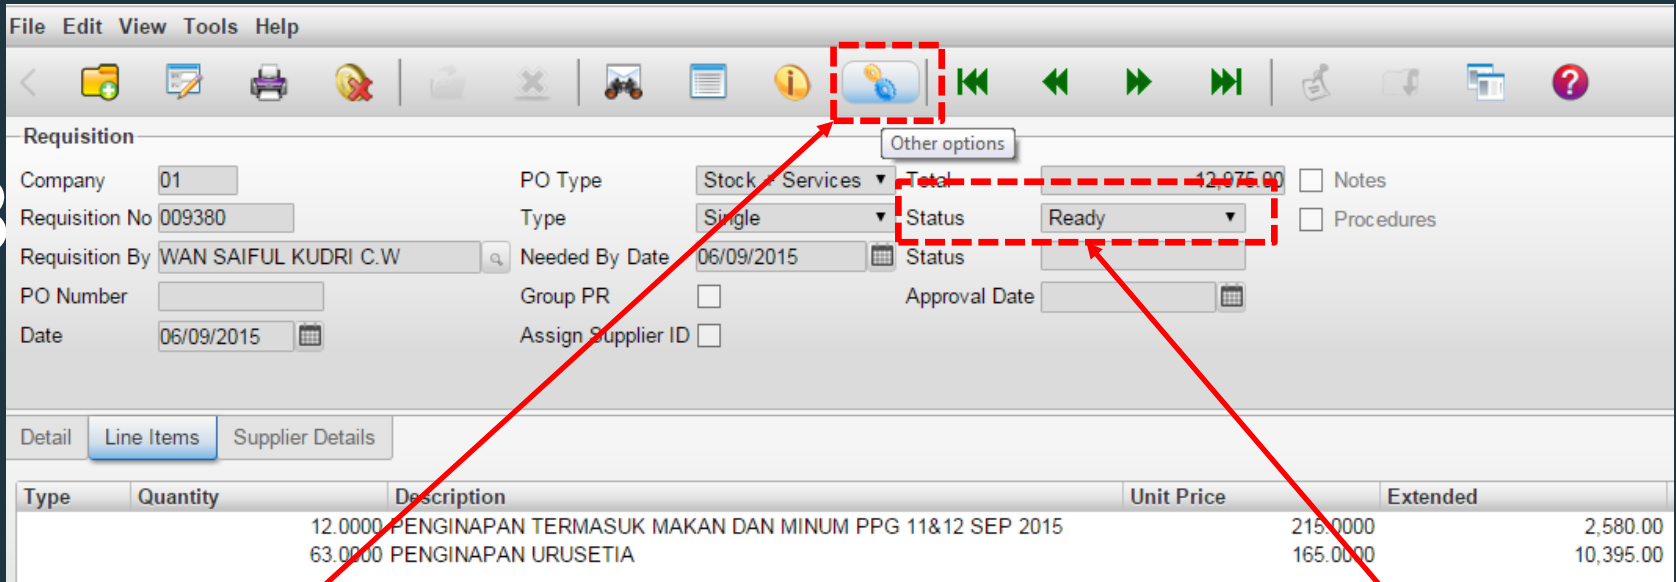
File Edit View Tools Help

Other options

Requisition

Company 01
Requisition No 009380
Requisition By WAN SAIFUL KUDRI C.W
PO Number
Date 06/09/2015

PO Type Stock + Services
Type Single
Needed By Date 06/09/2015
Group PR
Assign Supplier ID

Total 12,975.00
Status Ready
Status
Approval Date

Notes
Procedures

Detail Line Items Supplier Details

| Type | Quantity | Description | Unit Price | Extended |
|---|---|---|---|---|
| | 12.0000 | PENGINAPAN TERMASUK MAKAN DAN MINUM PPG 11&12 SEP 2015 | 215.0000 | 2,580.00 |
| | 63.0000 | PENGINAPAN URUSETIA | 165.0000 | 10,395.00 |